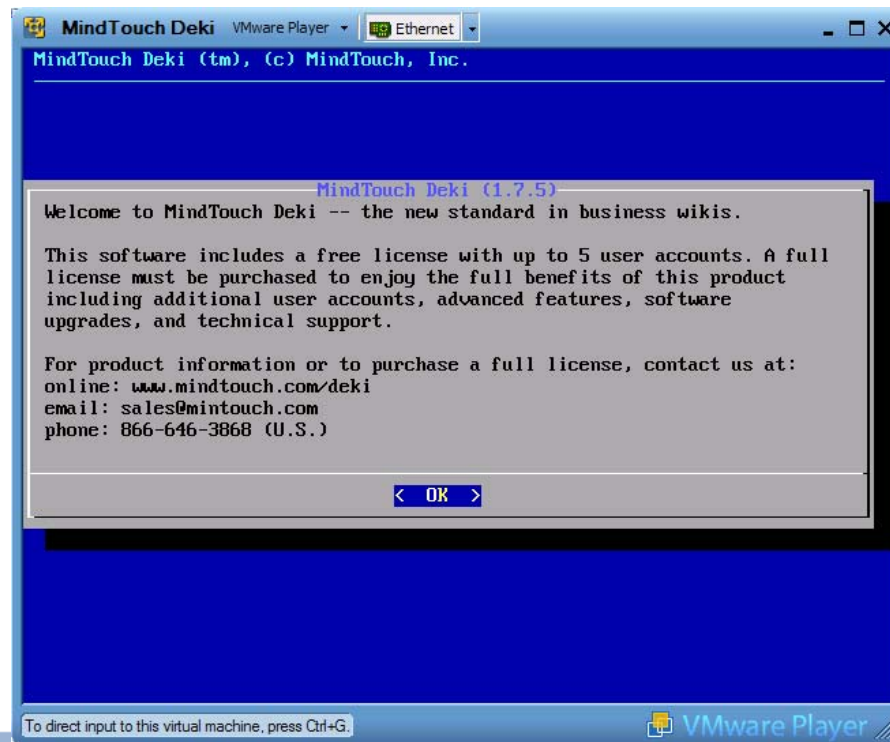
MindTouch Deki VMware Player ▾ Ethernet ▾

MindTouch Deki (tm), (c) MindTouch, Inc.

MindTouch Deki (1.7.5)

Welcome to MindTouch Deki -- the new standard in business wikis.

This software includes a free license with up to 5 user accounts. A full license must be purchased to enjoy the full benefits of this product including additional user accounts, advanced features, software upgrades, and technical support.

For product information or to purchase a full license, contact us at:
online: www.mindtouch.com/deki
email: sales@mintouch.com
phone: 866-646-3868 (U.S.)

< OK >

To direct input to this virtual machine, press Ctrl+G.

VMware Player